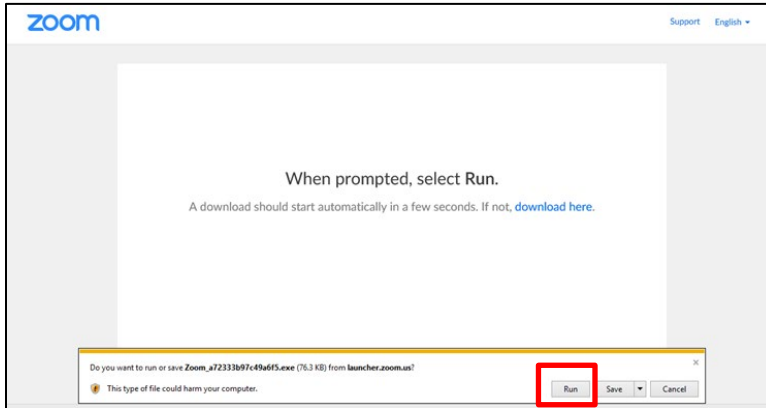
zoom

Support English ▾

When prompted, select Run.

A download should start automatically in a few seconds. If not, download here.

Do you want to run or save Zoom_a72333b97c49a6f5.exe (76.3 KB) from launcher.zoom.us?

×

This type of file could harm your computer.

Run

Save ▾

Cancel